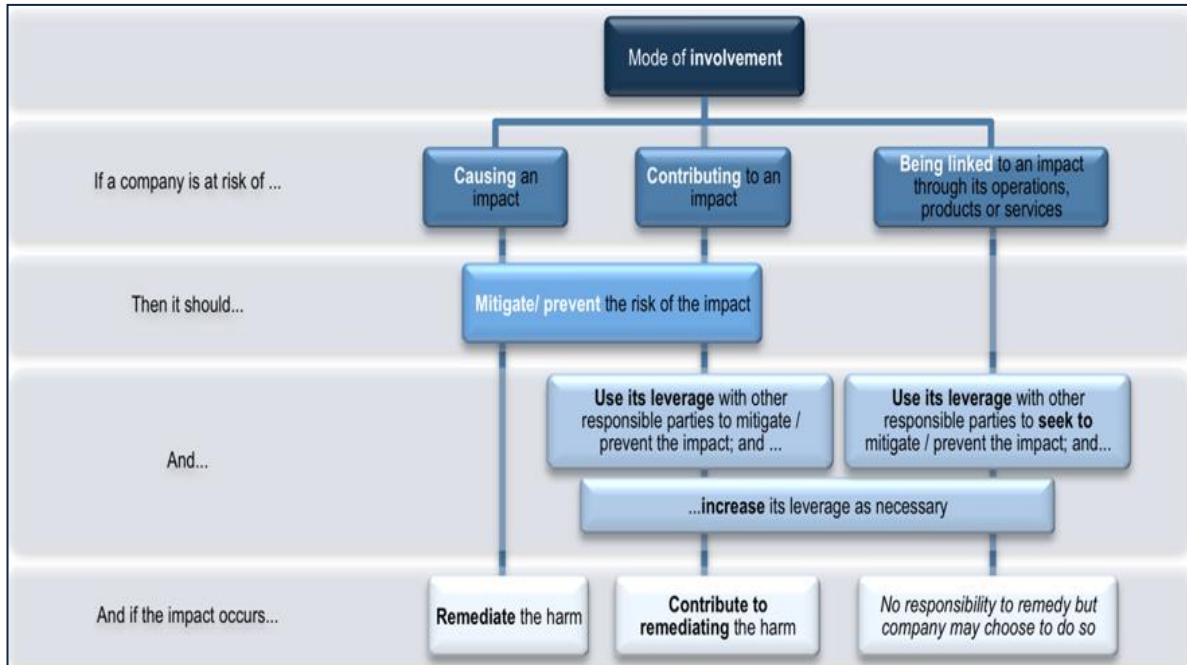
Mode of involvement

If a company is at risk of ...

Causing an impact

Contributing to an impact

Being linked to an impact through its operations, products or services

Then it should...

Mitigate/ prevent the risk of the impact

And...

Use its leverage with other responsible parties to mitigate / prevent the impact; and ...

Use its leverage with other responsible parties to seek to mitigate / prevent the impact; and...

...increase its leverage as necessary

And if the impact occurs...

Remediate the harm

Contribute to remediating the harm

No responsibility to remedy but company may choose to do so